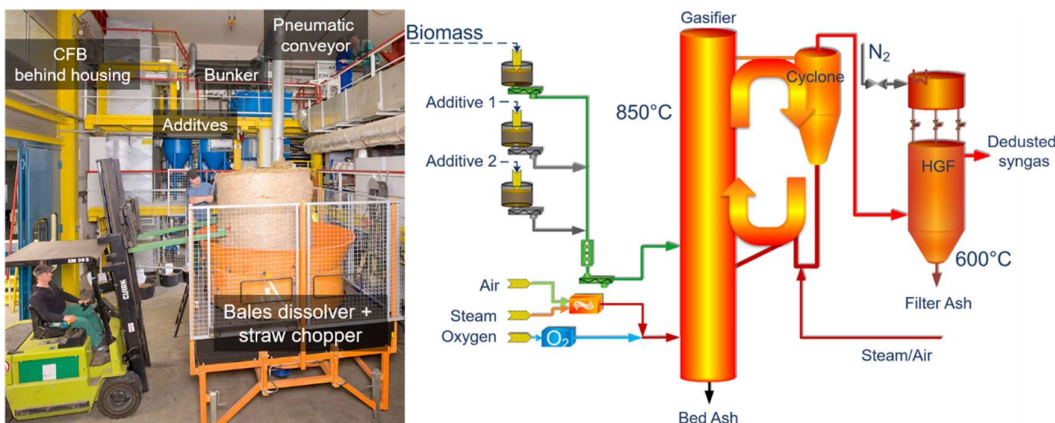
CFB behind housing

Pneumatic conveyor

Bunker

Additves

Bales dissolver + straw chopper

Biomass

Additive 1

Additive 2

Air

Steam

Oxygen

$O_2$

850°C

Gasifier

Cyclone

$N_2$

HGF

Dedusted syngas

600°C

Filter Ash

Steam/Air

Bed Ash